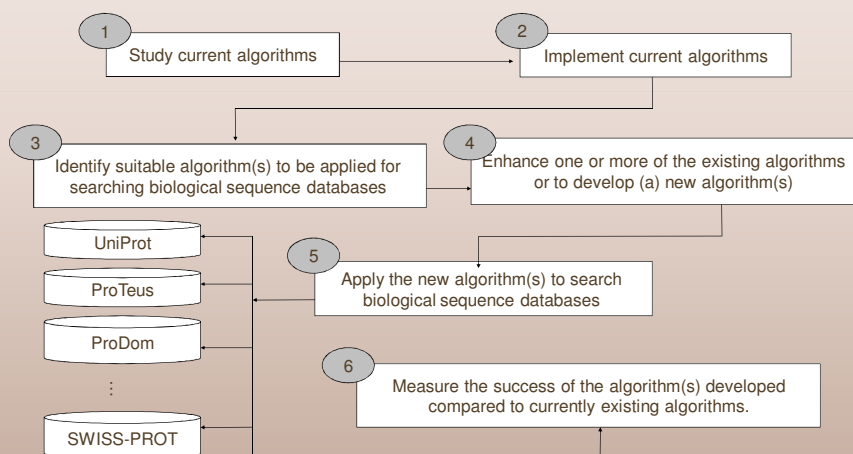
1
Study current algorithms

2
Implement current algorithms

3
Identify suitable algorithm(s) to be applied for searching biological sequence databases

4
Enhance one or more of the existing algorithms or to develop (a) new algorithm(s)

UniProt

ProTeus

ProDom

⋮

SWISS-PROT

5
Apply the new algorithm(s) to search biological sequence databases

6
Measure the success of the algorithm(s) developed compared to currently existing algorithms.